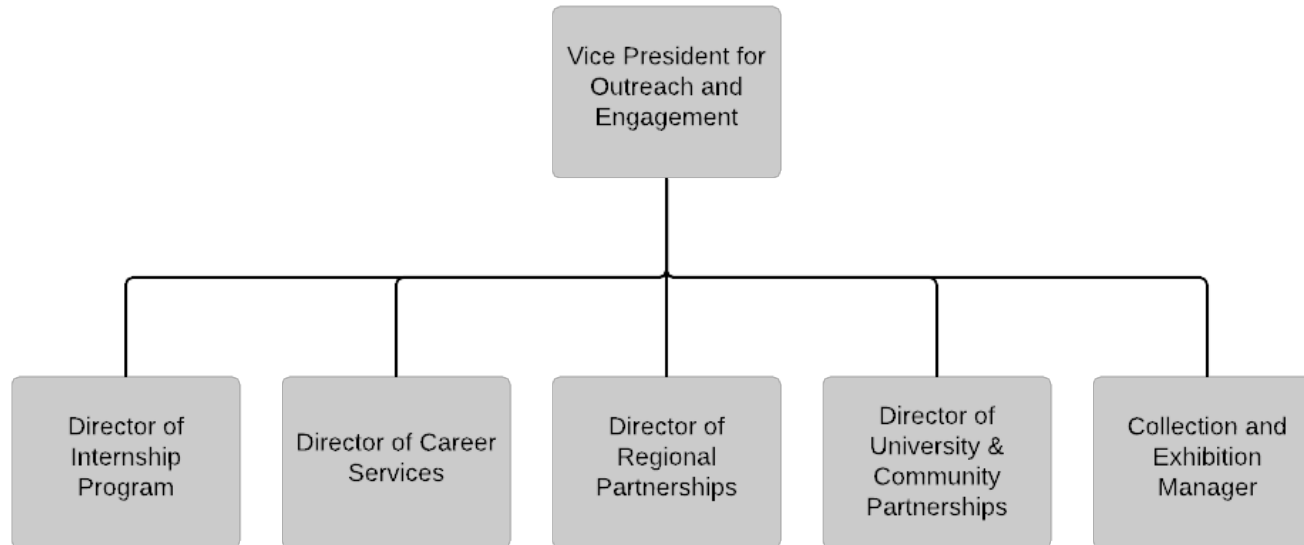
Vice President for Outreach and Engagement

Director of Internship Program

Director of Career Services

Director of Regional Partnerships

Director of University & Community Partnerships

Collection and Exhibition Manager